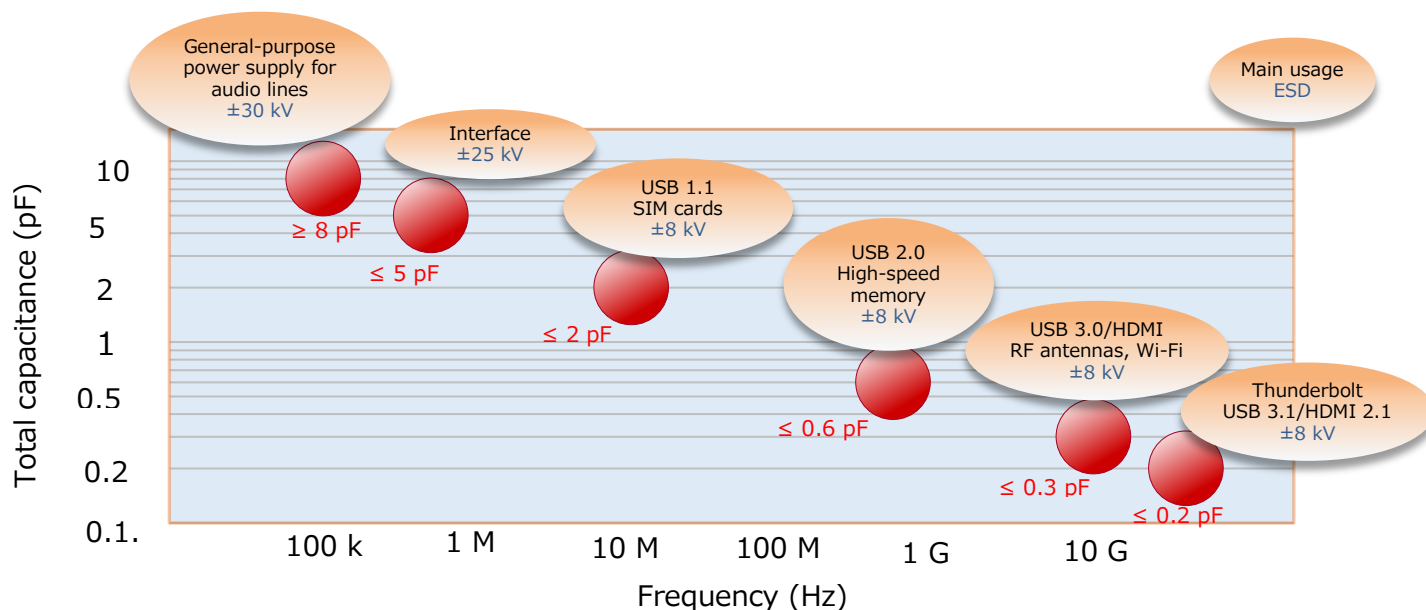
General-purpose power supply for audio lines
±30 kV

Interface
±25 kV

USB 1.1
SIM cards
±8 kV

USB 2.0
High-speed memory
±8 kV

USB 3.0/HDMI
RF antennas, Wi-Fi
±8 kV

Thunderbolt
USB 3.1/HDMI 2.1
±8 kV

Main usage
ESD

≥ 8 pF
≤ 5 pF
≤ 2 pF
≤ 0.6 pF
≤ 0.3 pF
≤ 0.2 pF

Total capacitance (pF)
10
5
2
1
0.5
0.2
0.1.

100 k
1 M
10 M
100 M
1 G
10 G

Frequency (Hz)